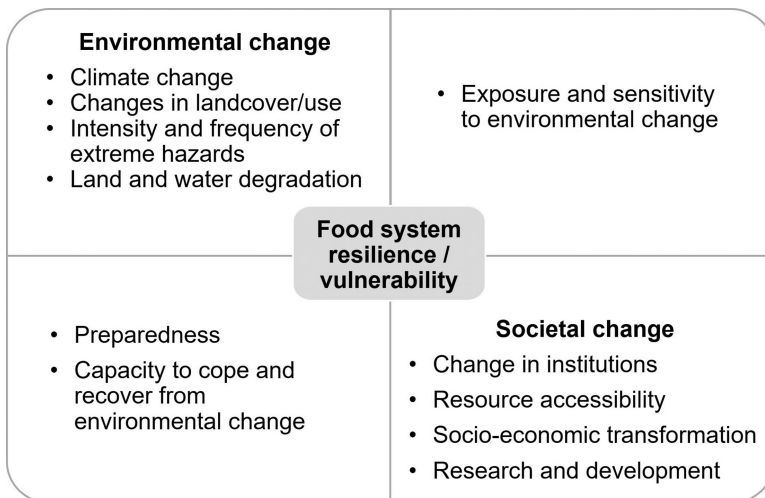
**Environmental change**

- Climate change
- Changes in landcover/use
- Intensity and frequency of extreme hazards
- Land and water degradation

- Exposure and sensitivity to environmental change

**Food system resilience / vulnerability**

- Preparedness
- Capacity to cope and recover from environmental change

**Societal change**

- Change in institutions
- Resource accessibility
- Socio-economic transformation
- Research and development